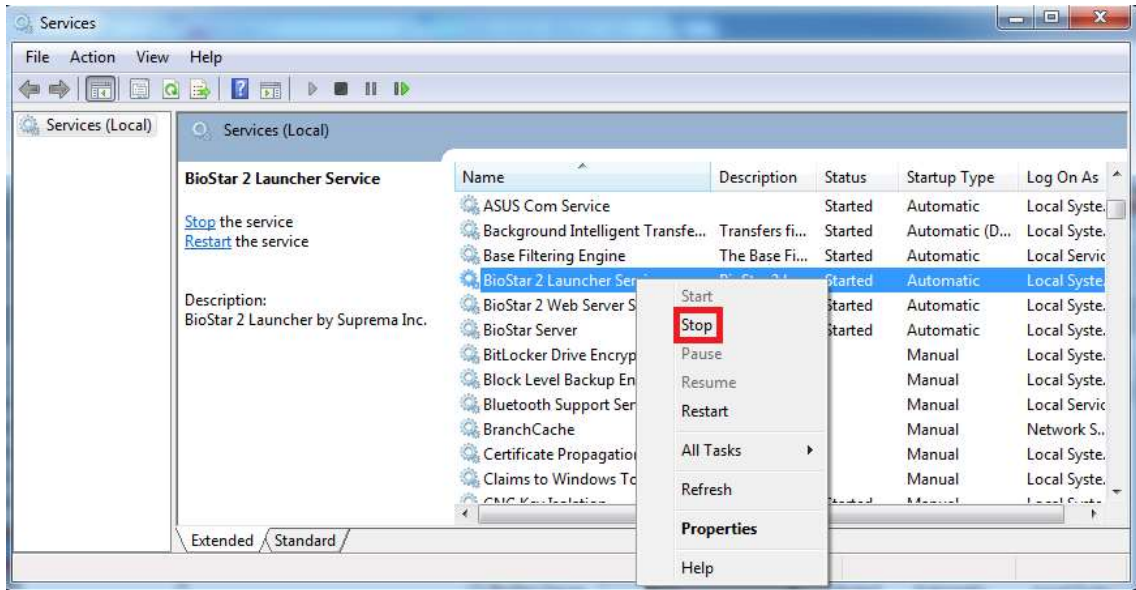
Services

File Action View Help

Services (Local)

Services (Local)

BioStar 2 Launcher Service

Stop the service
Restart the service

Description:
BioStar 2 Launcher by Suprema Inc.

| Name | Description | Status | Startup Type | Log On As |
|---|---|---|---|---|
| ASUS Com Service | | Started | Automatic | Local Syste... |
| Background Intelligent Transfe... | Transfers fi... | Started | Automatic (D... | Local Syste... |
| Base Filtering Engine | The Base Fi... | Started | Automatic | Local Servic |
| BioStar 2 Launcher Ser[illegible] | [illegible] | Started | Automatic | Local Syste... |
| BioStar 2 Web Server S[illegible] | | Started | Automatic | Local Syste... |
| BioStar Server | | Started | Automatic | Local Syste... |
| BitLocker Drive Encryp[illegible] | | | Manual | Local Syste... |
| Block Level Backup En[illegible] | | | Manual | Local Syste... |
| Bluetooth Support Ser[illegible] | | | Manual | Local Servic |
| BranchCache | | | Manual | Network S... |
| Certificate Propagatio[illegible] | | | Manual | Local Syste... |
| Claims to Windows To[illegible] | | | Manual | Local Syste... |
| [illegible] | | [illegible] | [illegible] | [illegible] |

Start
Stop
Pause
Resume
Restart
All Tasks
Refresh
Properties
Help

Extended Standard